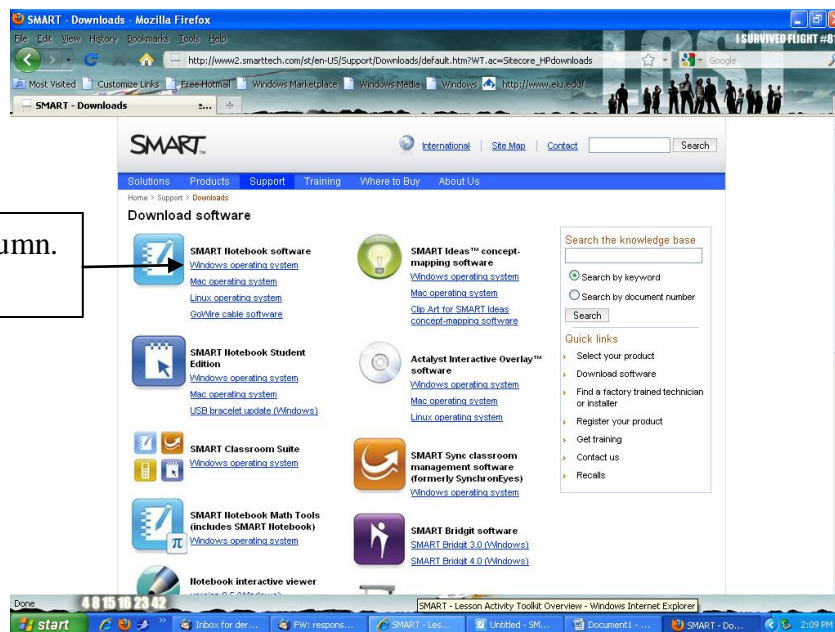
SMART - Downloads - Mozilla Firefox

File Edit View History Bookmarks Tools Help

http://www2.smarttech.com/st/en-US/Support/Downloads/default.htm?WT.ac=Sitecore_HPdownloads

Google

I SURVIVED FLIGHT #8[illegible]

Most Visited Customize Links Free Hotmail Windows Marketplace Windows Media Windows http://www.eiu.edu/...

SMART - Downloads

umn.

SMART

International | Site Map | Contact | Search

Solutions Products Support Training Where to Buy About Us

Home > Support > Downloads

Download software

SMART Notebook software
Windows operating system
Mac operating system
Linux operating system
GoWire cable software

SMART Ideas™ concept-mapping software
Windows operating system
Mac operating system
Clip Art for SMART Ideas concept-mapping software

Search the knowledge base

Search by keyword
Search by document number
Search

Quick links
Select your product
Download software
Find a factory trained technician or installer
Register your product
Get training
Contact us
Recalls

SMART Notebook Student Edition
Windows operating system
Mac operating system
USB bracelet update (Windows)

Actalyst Interactive Overlay™ software
Windows operating system
Mac operating system
Linux operating system

SMART Classroom Suite
Windows operating system

SMART Sync classroom management software (formerly SynchronEyes)
Windows operating system

SMART Notebook Math Tools (includes SMART Notebook)
Windows operating system

SMART Bridgit software
SMART Bridgit 3.0 (Windows)
SMART Bridgit 4.0 (Windows)

Notebook interactive viewer

Done 4 8 15 16 23 42

SMART - Lesson Activity Toolkit Overview - Windows Internet Explorer

start Inbox for der... FW: respons... SMART - Les... Untitled - SM... Document1 - ... SMART - Do... 2:09 PM